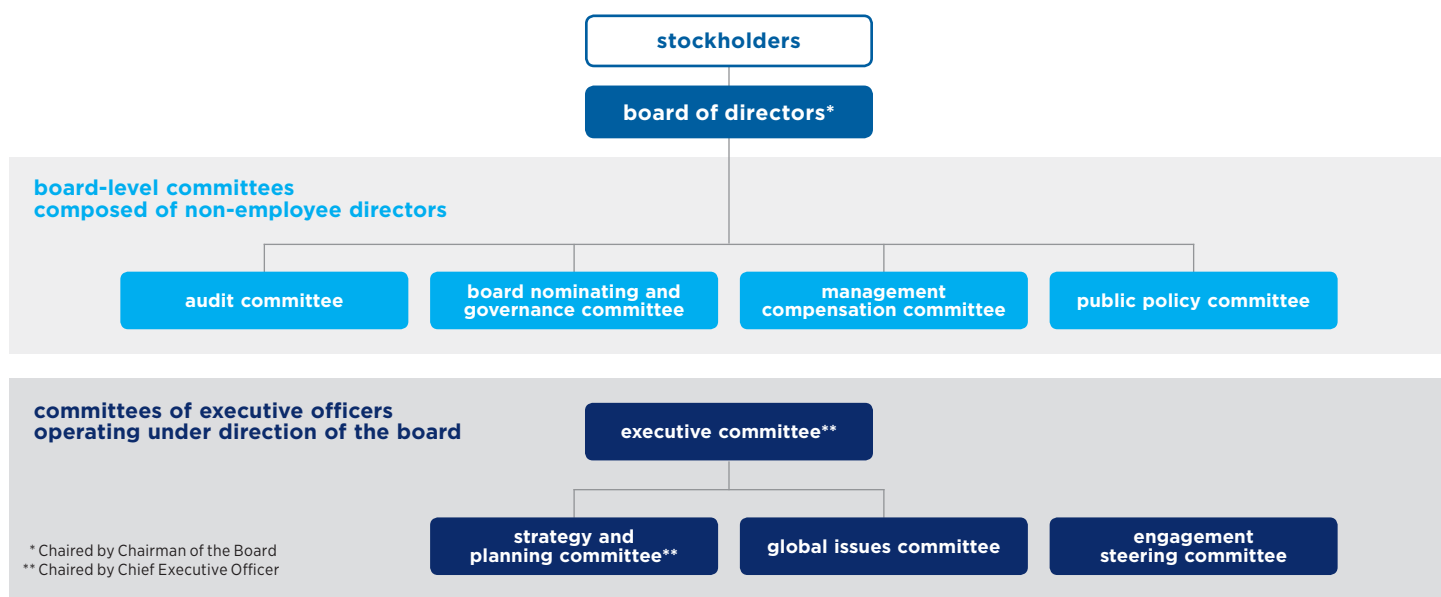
stockholders

board of directors*

board-level committees
composed of non-employee directors

audit committee

board nominating and governance committee

management compensation committee

public policy committee

committees of executive officers
operating under direction of the board

executive committee**

strategy and planning committee**

global issues committee

engagement steering committee

* Chaired by Chairman of the Board
** Chaired by Chief Executive Officer